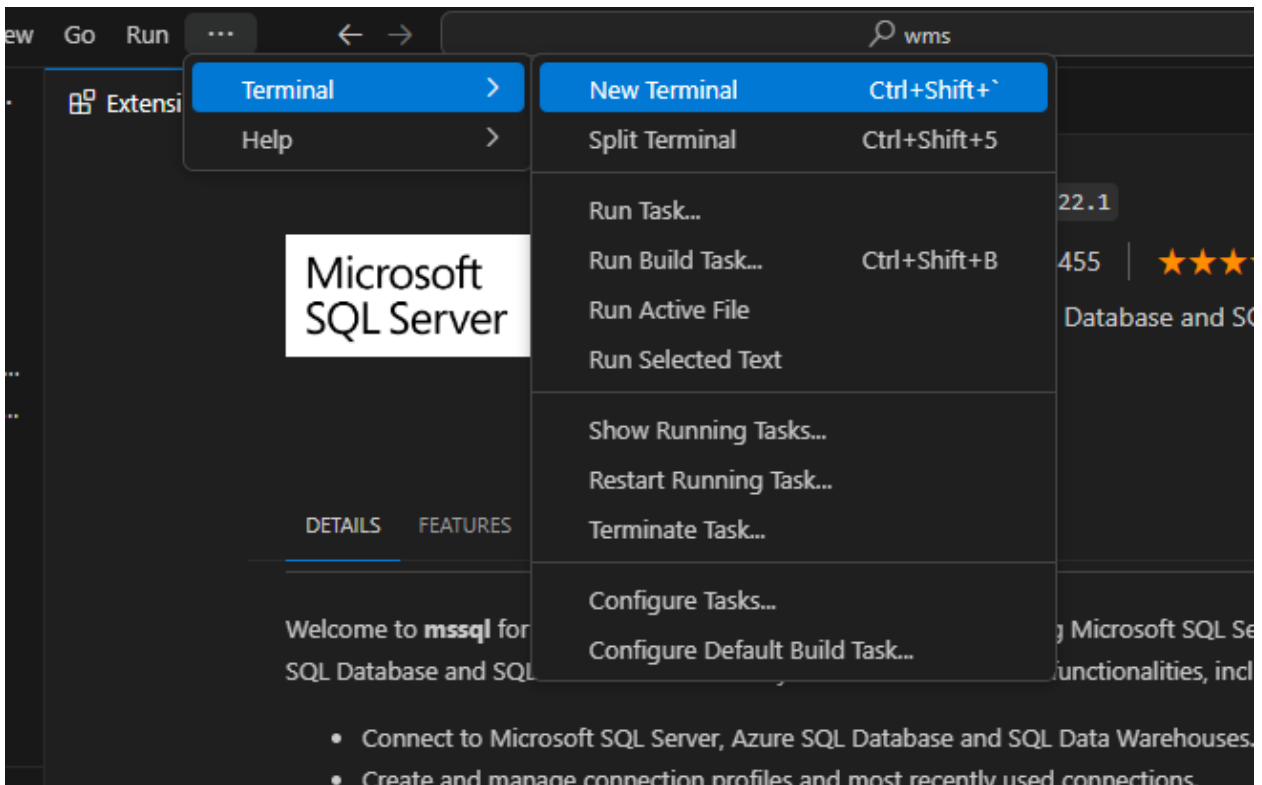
ew Go Run ··· ← → wms

Extensi

Terminal >
Help >

New Terminal Ctrl+Shift+`
Split Terminal Ctrl+Shift+5

Run Task...
Run Build Task... Ctrl+Shift+B
Run Active File
Run Selected Text

Show Running Tasks...
Restart Running Task...
Terminate Task...

Configure Tasks...
Configure Default Build Task...

22.1

455 | ★★★

Microsoft SQL Server

Database and SQ

DETAILS FEATURES

Welcome to **mssql** for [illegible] g Microsoft SQL Se SQL Database and SQL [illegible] functionalities, incl

- Connect to Microsoft SQL Server, Azure SQL Database and SQL Data Warehouses.
- Create and manage connection profiles and most recently used connections.